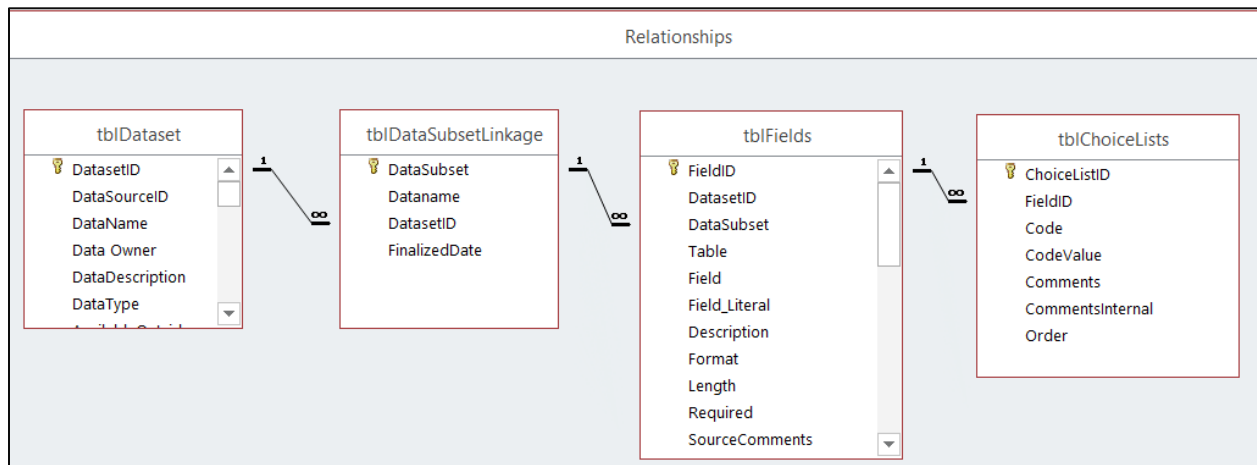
Relationships

tblDataset
DatasetID
DataSourceID
DataName
Data Owner
DataDescription
DataType
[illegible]

1
∞

tblDataSubsetLinkage
DataSubset
Dataname
DatasetID
FinalizedDate

1
∞

tblFields
FieldID
DatasetID
DataSubset
Table
Field
Field_Literal
Description
Format
Length
Required
SourceComments

1
∞

tblChoiceLists
ChoiceListID
FieldID
Code
CodeValue
Comments
CommentsInternal
Order